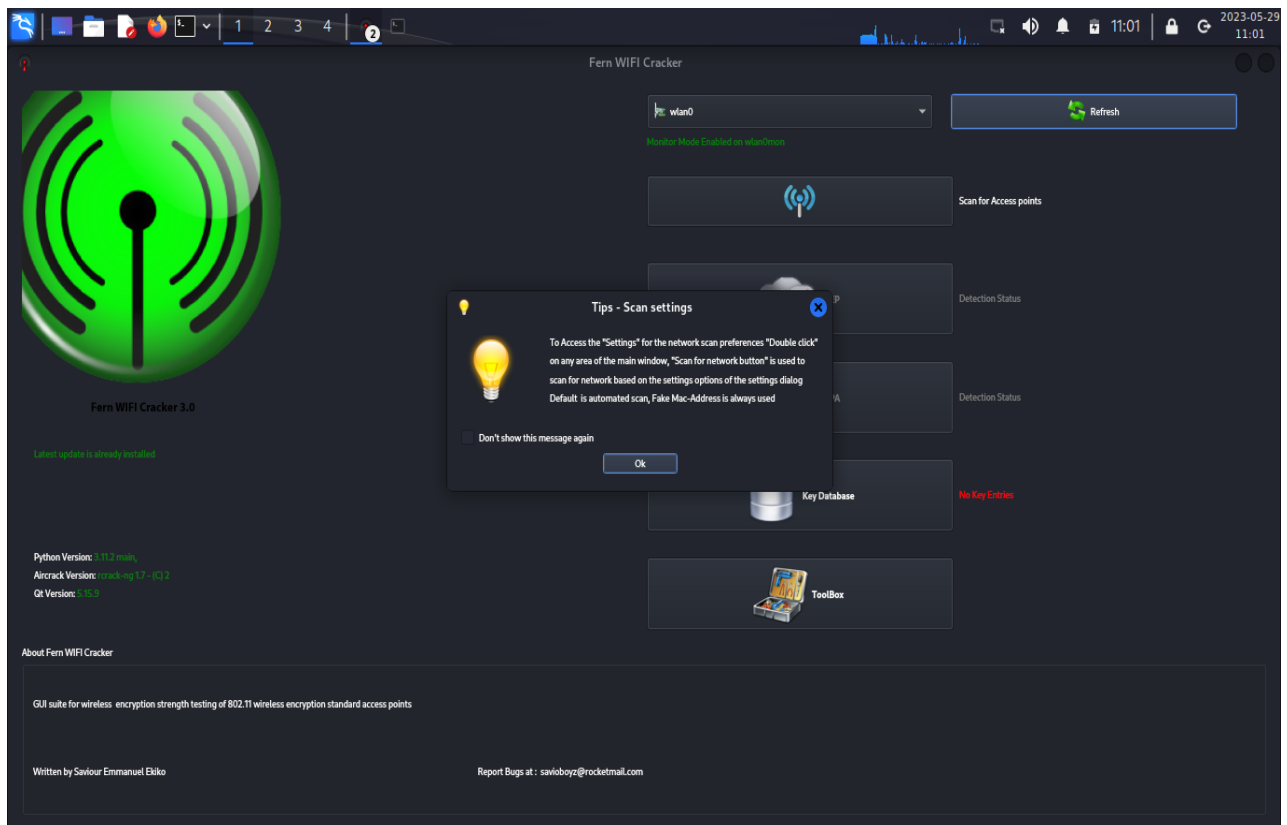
1 2 3 4 2

11:01 2023-05-29 11:01

Fern WIFI Cracker

wlan0

Refresh

Monitor Mode Enabled on wlan0mon

Scan for Access points

P

Detection Status

A

Detection Status

Key Database

No Key Entries

ToolBox

Fern WIFI Cracker 3.0

Latest update is already installed

Python Version: 3.11.2 main,
Aircrack Version: rcrack-ng 1.7 - (C) 2
Qt Version: 5.15.9

Tips - Scan settings

To Access the "Settings" for the network scan preferences "Double click" on any area of the main window, "Scan for network button" is used to scan for network based on the settings options of the settings dialog Default is automated scan, Fake Mac-Address is always used

Don't show this message again

Ok

About Fern WIFI Cracker

GUI suite for wireless encryption strength testing of 802.11 wireless encryption standard access points

Written by Saviour Emmanuel Ekiko

Report Bugs at : savioboyz@rocketmail.com